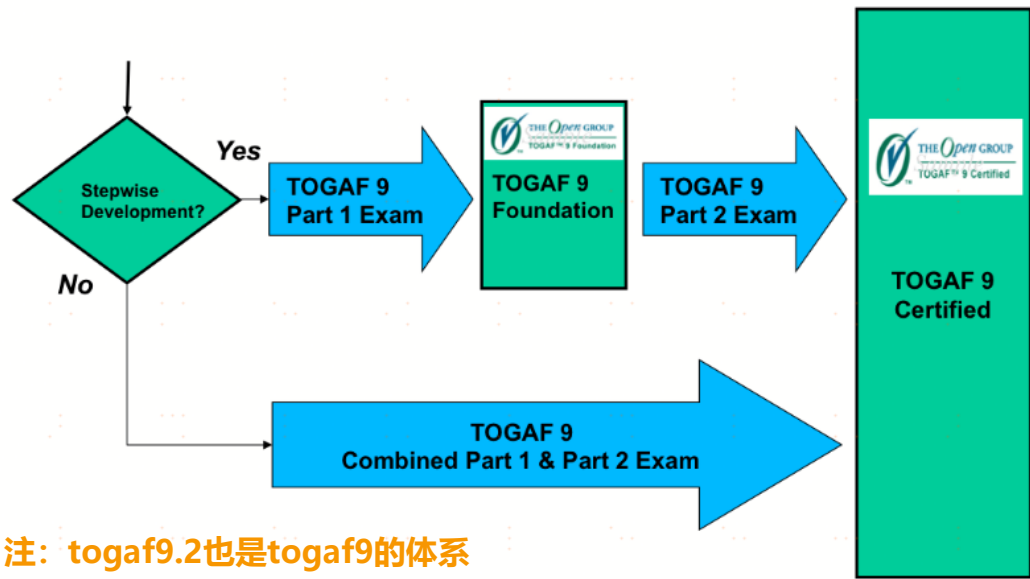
Stepwise Development?

Yes

No

TOGAF 9 Part 1 Exam

THE Open GROUP
TOGAF™ 9 Foundation

TOGAF 9 Foundation

TOGAF 9 Part 2 Exam

THE Open GROUP
TOGAF™ 9 Certified

TOGAF 9 Certified

TOGAF 9 Combined Part 1 & Part 2 Exam

注：togaf9.2也是togaf9的体系